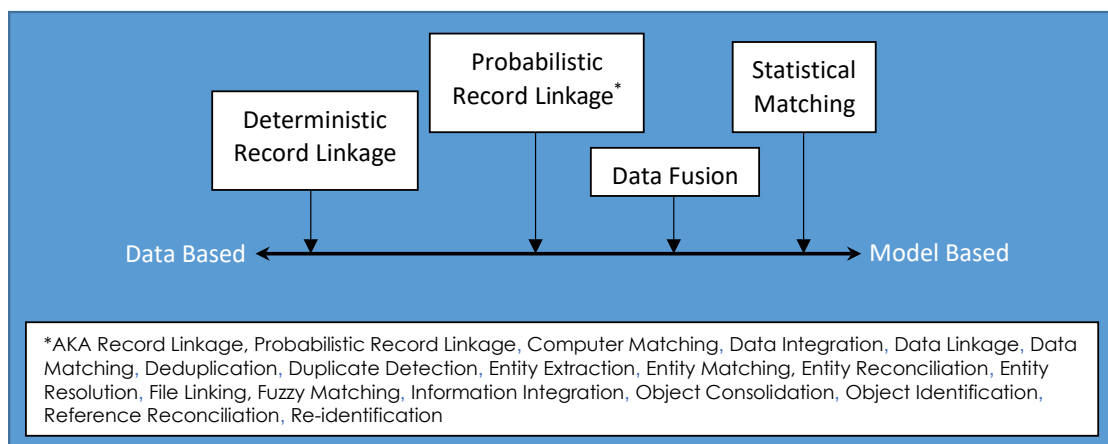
Deterministic Record Linkage

Probabilistic Record Linkage*

Data Fusion

Statistical Matching

Data Based

Model Based

*AKA Record Linkage, Probabilistic Record Linkage, Computer Matching, Data Integration, Data Linkage, Data Matching, Deduplication, Duplicate Detection, Entity Extraction, Entity Matching, Entity Reconciliation, Entity Resolution, File Linking, Fuzzy Matching, Information Integration, Object Consolidation, Object Identification, Reference Reconciliation, Re-identification